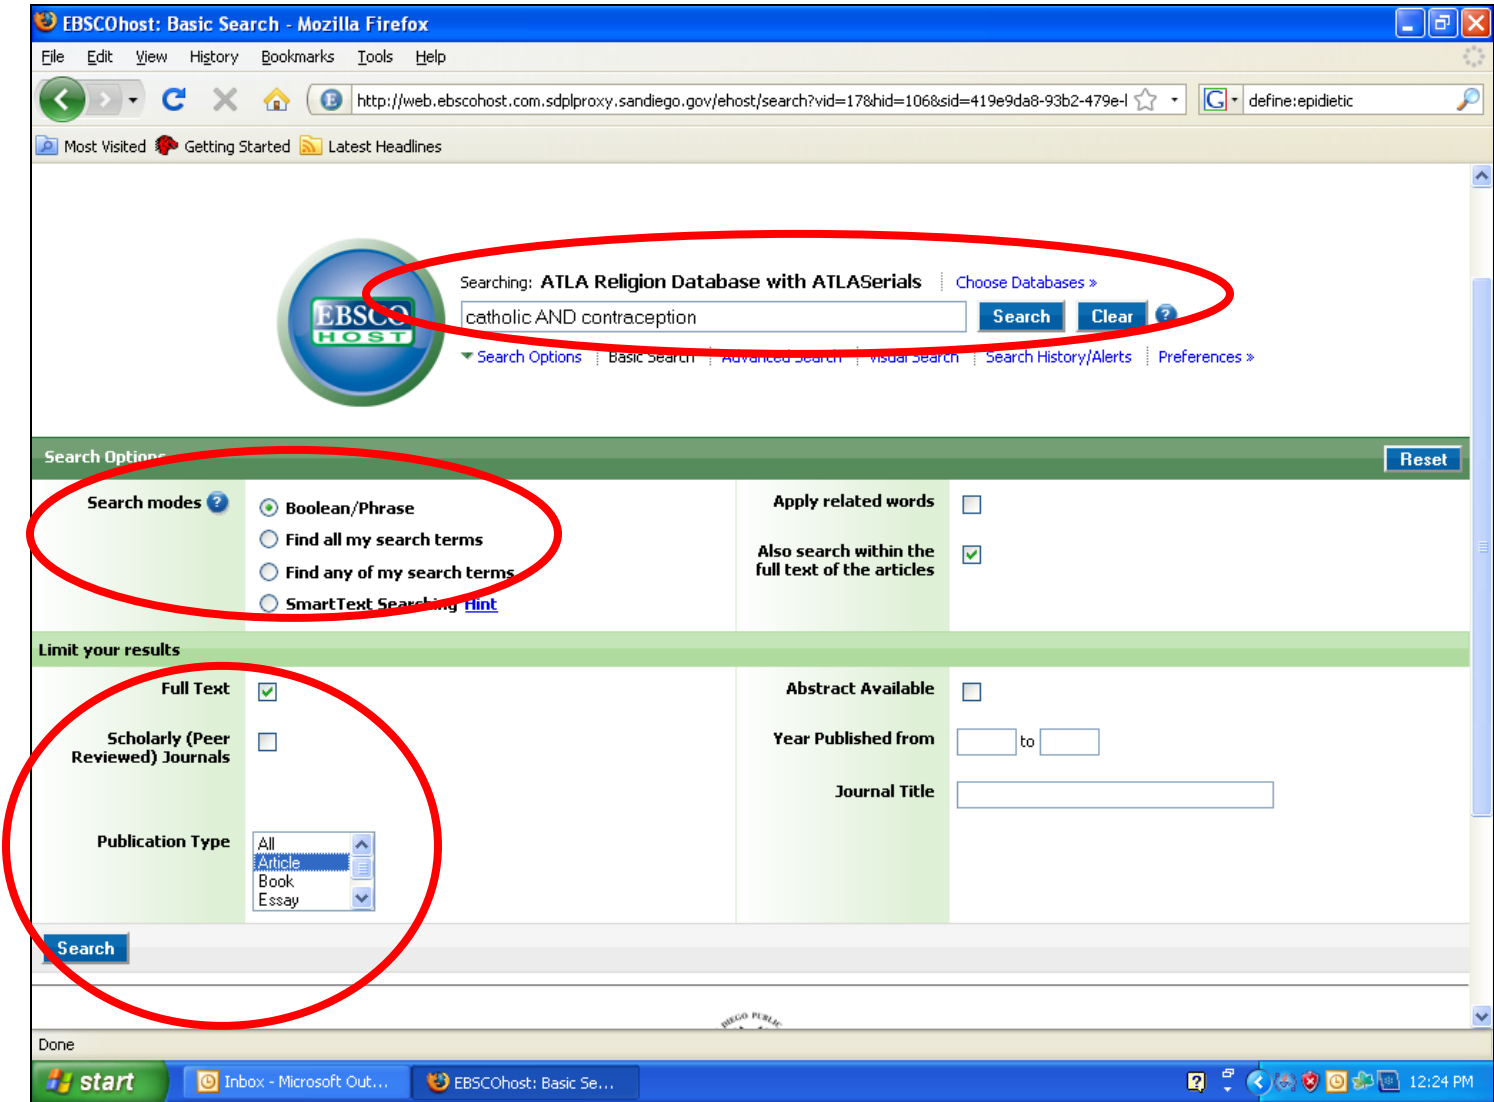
EBSCOhost: Basic Search - Mozilla Firefox

File Edit View History Bookmarks Tools Help

http://web.ebscohost.com.sdplproxy.sandiego.gov/ehost/search?vid=17&hid=106&sid=419e9da8-93b2-479e-l

define:epidietic

Most Visited Getting Started Latest Headlines

EBSCO HOST

Searching: ATLA Religion Database with ATLASerials Choose Databases »

catholic AND contraception

Search Clear ?

Search Options | Basic Search | Advanced Search | Visual Search | Search History/Alerts | Preferences »

Search Options

Reset

Search modes ?

Boolean/Phrase

Find all my search terms

Find any of my search terms

SmartText Searching Hint

Apply related words

Also search within the full text of the articles

Limit your results

Full Text

Scholarly (Peer Reviewed) Journals

Publication Type

All
Article
Book
Essay

Abstract Available

Year Published from to

Journal Title

Search

Done

start Inbox - Microsoft Out... EBSCOhost: Basic Se... 12:24 PM